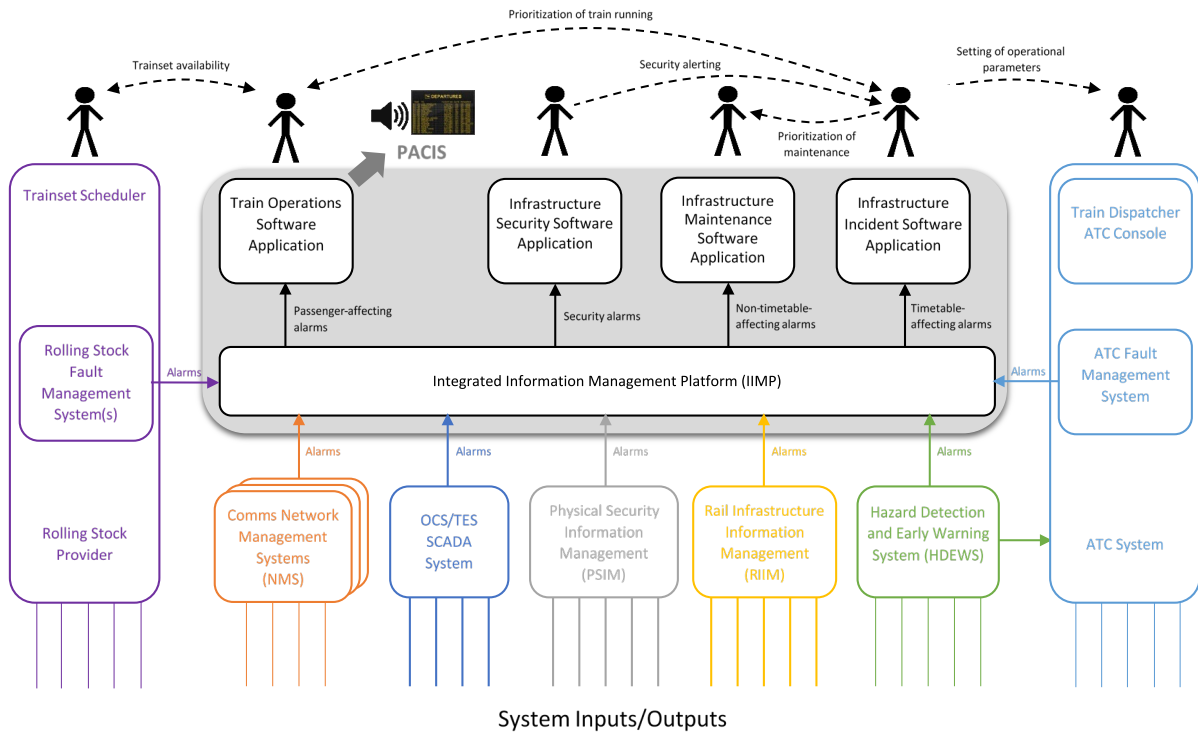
Prioritization of train running

Trainset availability

Security alerting

Setting of operational parameters

Prioritization of maintenance

DEPARTURES

PACIS

Trainset Scheduler

Train Operations Software Application

Infrastructure Security Software Application

Infrastructure Maintenance Software Application

Infrastructure Incident Software Application

Train Dispatcher ATC Console

Passenger-affecting alarms

Security alarms

Non-timetable-affecting alarms

Timetable-affecting alarms

Rolling Stock Fault Management System(s)

Alarms

Integrated Information Management Platform (IIMP)

Alarms

ATC Fault Management System

Alarms

Alarms

Alarms

Alarms

Alarms

Rolling Stock Provider

Comms Network Management Systems (NMS)

OCS/TES SCADA System

Physical Security Information Management (PSIM)

Rail Infrastructure Information Management (RIIM)

Hazard Detection and Early Warning System (HDEWS)

ATC System

System Inputs/Outputs